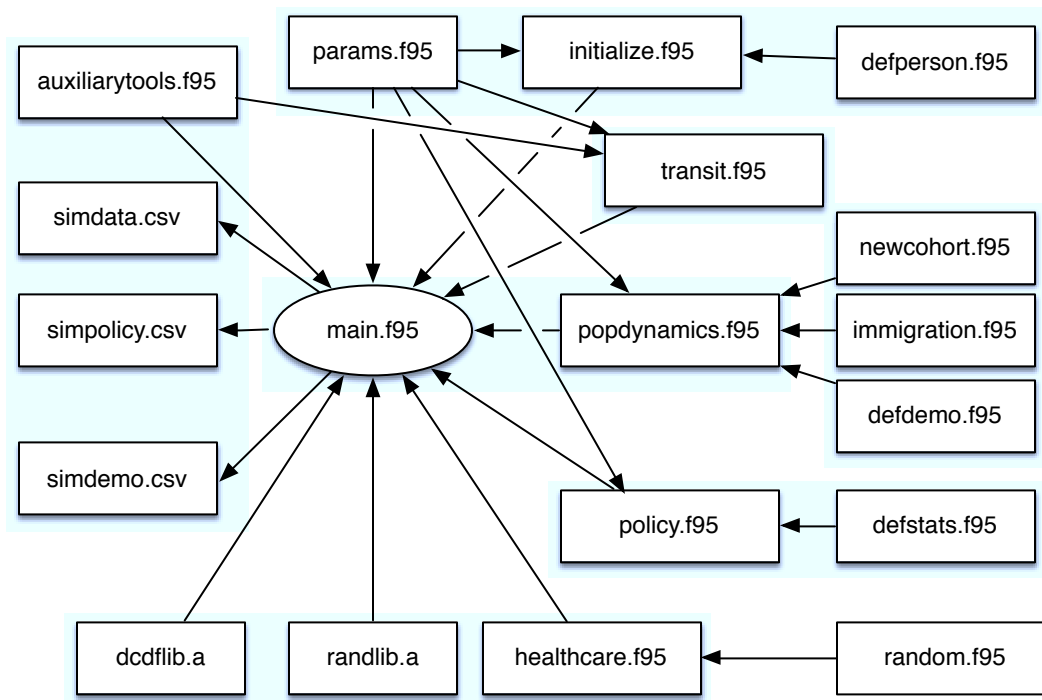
params.f95

initialize.f95

defperson.f95

auxiliarytools.f95

transit.f95

simdata.csv

newcohort.f95

simpolicy.csv

main.f95

popdynamics.f95

immigration.f95

defdemo.f95

simdemo.csv

policy.f95

defstats.f95

dcdflib.a

randlib.a

healthcare.f95

random.f95